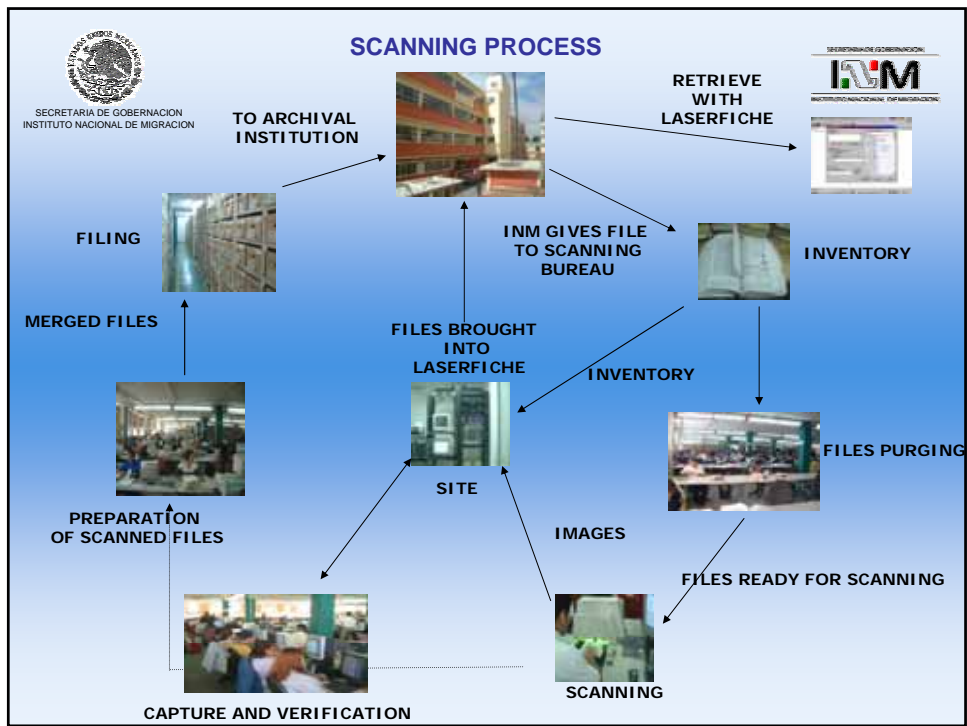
ESTADOS UNIDOS MEXICANOS

SECRETARIA DE GOBERNACION
INSTITUTO NACIONAL DE MIGRACION

SCANNING PROCESS

SECRETARIA DE GOBERNACION
INM
INSTITUTO NACIONAL DE MIGRACION

TO ARCHIVAL INSTITUTION

RETRIEVE WITH LASERFICHE

FILING

INM GIVES FILE TO SCANNING BUREAU

INVENTORY

MERGED FILES

FILES BROUGHT INTO LASERFICHE

INVENTORY

FILES PURGING

SITE

PREPARATION OF SCANNED FILES

IMAGES

FILES READY FOR SCANNING

SCANNING

CAPTURE AND VERIFICATION